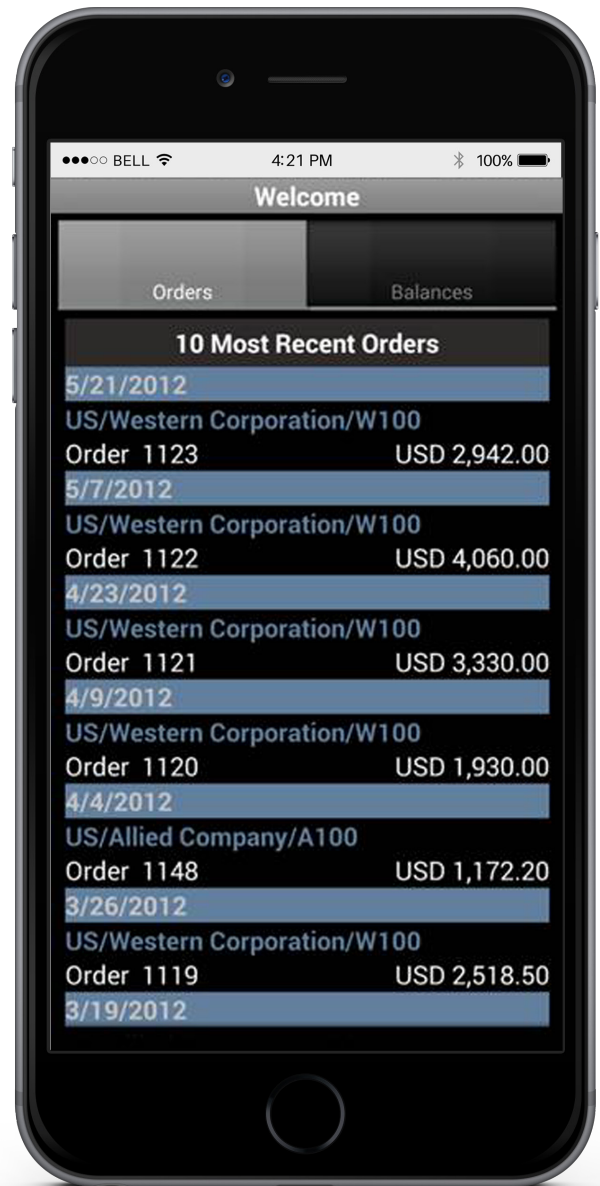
●●●○○ BELL 4:21 PM 100%

Welcome

Orders

Balances

10 Most Recent Orders

5/21/2012

US/Western Corporation/W100

Order 1123 USD 2,942.00

5/7/2012

US/Western Corporation/W100

Order 1122 USD 4,060.00

4/23/2012

US/Western Corporation/W100

Order 1121 USD 3,330.00

4/9/2012

US/Western Corporation/W100

Order 1120 USD 1,930.00

4/4/2012

US/Allied Company/A100

Order 1148 USD 1,172.20

3/26/2012

US/Western Corporation/W100

Order 1119 USD 2,518.50

3/19/2012